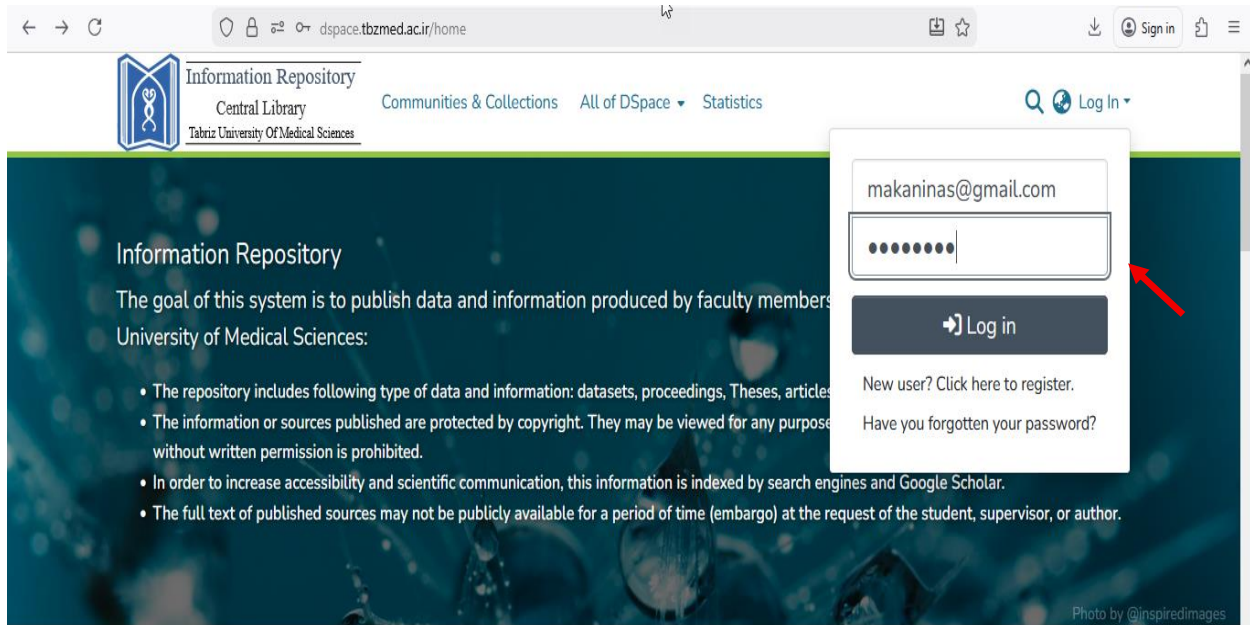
dspace.tbzmed.ac.ir/home

Sign in

Information Repository
Central Library
Tabriz University Of Medical Sciences

Communities & Collections All of DSpace Statistics

Log In

makaninas@gmail.com

••••••••

Log in

New user? Click here to register.

Have you forgotten your password?

Information Repository

The goal of this system is to publish data and information produced by faculty members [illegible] University of Medical Sciences:

• The repository includes following type of data and information: datasets, proceedings, Theses, articles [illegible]
• The information or sources published are protected by copyright. They may be viewed for any purpose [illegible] without written permission is prohibited.
• In order to increase accessibility and scientific communication, this information is indexed by search engines and Google Scholar.
• The full text of published sources may not be publicly available for a period of time (embargo) at the request of the student, supervisor, or author.

Photo by @inspiredimages